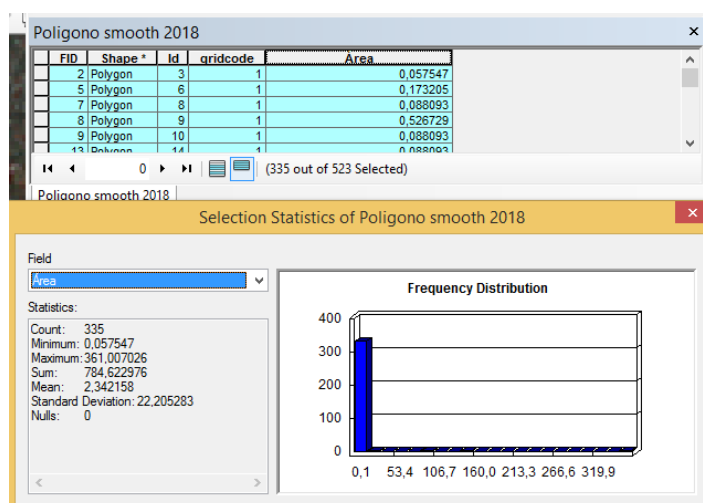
Poligono smooth 2018

| FID | Shape * | Id | gridcode | Area |
|---|---|---|---|---|
| 2 | Polygon | 3 | 1 | 0,057547 |
| 5 | Polygon | 6 | 1 | 0,173205 |
| 7 | Polygon | 8 | 1 | 0,088093 |
| 8 | Polygon | 9 | 1 | 0,526729 |
| 9 | Polygon | 10 | 1 | 0,088093 |
| 13 | Polygon | 14 | 1 | 0,088093 |

0 (335 out of 523 Selected)

Poligono smooth 2018

Selection Statistics of Poligono smooth 2018

Field
Area

Statistics:
Count: 335
Minimum: 0,057547
Maximum: 361,007026
Sum: 784,622976
Mean: 2,342158
Standard Deviation: 22,205283
Nulls: 0

Frequency Distribution

400
300
200
100
0

0,1 53,4 106,7 160,0 213,3 266,6 319,9